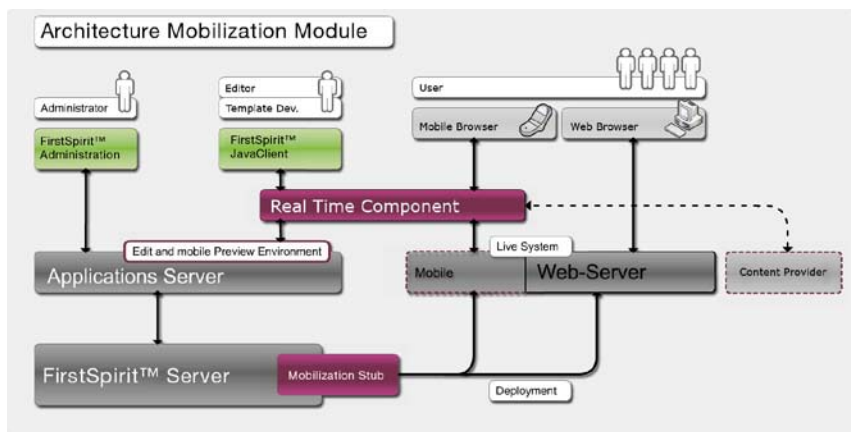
Architecture Mobilization Module

Administrator

FirstSpirit™ Administration

Editor

Template Dev.

FirstSpirit™ JavaClient

User

Mobile Browser

Web Browser

Real Time Component

Edit and mobile Preview Environment

Applications Server

Live System

Mobile

Web-Server

Content Provider

FirstSpirit™ Server

Mobilization Stub

Deployment